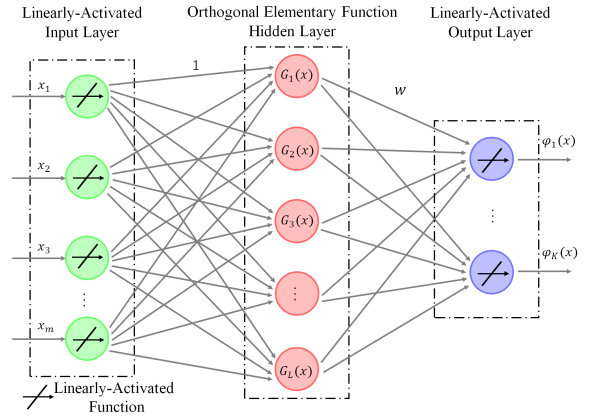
Linearly-Activated Input Layer

Orthogonal Elementary Function Hidden Layer

Linearly-Activated Output Layer

$x_1$

$x_2$

$x_3$

⋮

$x_m$

1

$G_1(x)$

$G_2(x)$

$G_3(x)$

⋮

$G_L(x)$

$w$

$\varphi_1(x)$

⋮

$\varphi_K(x)$

Linearly-Activated Function